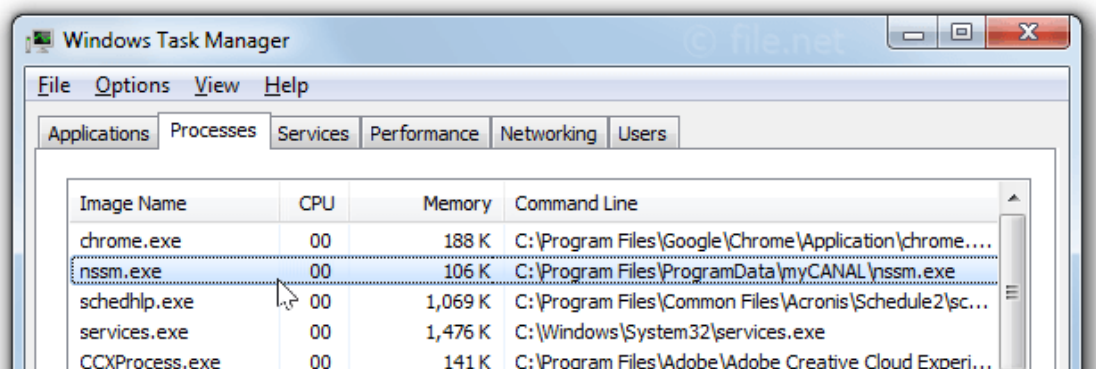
Windows Task Manager

© file.net

File Options View Help

Applications Processes Services Performance Networking Users

| Image Name | CPU | Memory | Command Line |
|---|---|---|---|
| chrome.exe | 00 | 188 K | C:\Program Files\Google\Chrome\Application\chrome.... |
| nssm.exe | 00 | 106 K | C:\Program Files\ProgramData\myCANAL\nssm.exe |
| schedhlp.exe | 00 | 1,069 K | C:\Program Files\Common Files\Acronis\Schedule2\sc... |
| services.exe | 00 | 1,476 K | C:\Windows\System32\services.exe |
| CCXProcess.exe | 00 | 141 K | C:\Program Files\Adobe\Adobe Creative Cloud Experi... |